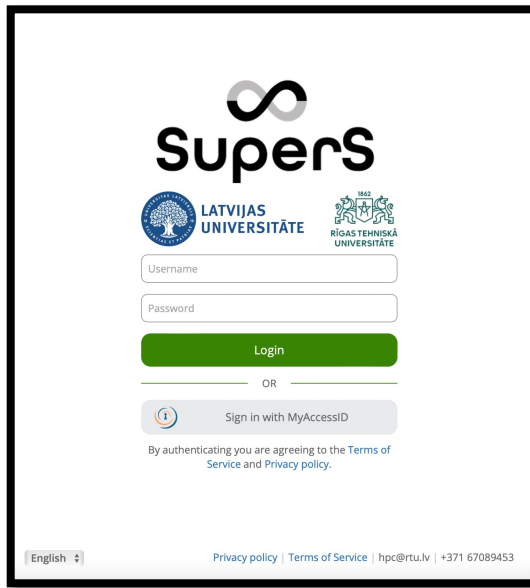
SuperS

LATVIJAS UNIVERSITĀTE

1862
RĪGAS TEHNISKĀ UNIVERSITĀTE

Username

Password

Login

OR

Sign in with MyAccessID

By authenticating you are agreeing to the Terms of Service and Privacy policy.

English

Privacy policy | Terms of Service | hpc@rtu.lv | +371 67089453